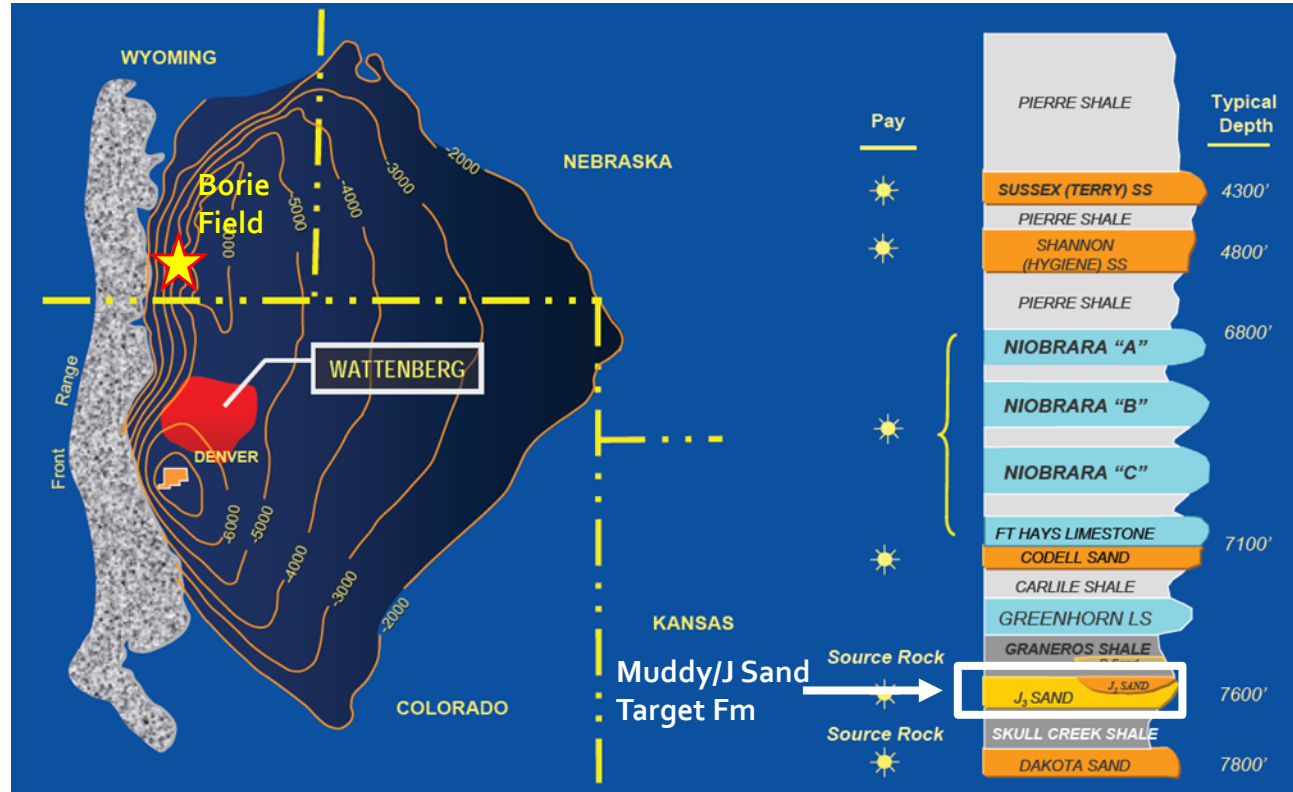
WYOMING

NEBRASKA

Borie Field

-2000
-3000
-4000
-5000
-6000

WATTENBERG

DENVER

Front Range

-6000
-5000
-4000
-3000
-2000

KANSAS

COLORADO

Pay

Typical Depth

PIERRE SHALE

SUSSEX (TERRY) SS 4300'

PIERRE SHALE

SHANNON (HYGIENE) SS 4800'

PIERRE SHALE

NIOBRARA "A" 6800'

NIOBRARA "B"

NIOBRARA "C"

FT HAYS LIMESTONE

CODELL SAND 7100'

CARLILE SHALE

GREENHORN LS

GRANEROS SHALE

Source Rock

D Sand

Muddy/J Sand Target Fm

$J_3$ SAND

$J_2$ SAND

7600'

Source Rock

SKULL CREEK SHALE

DAKOTA SAND 7800'